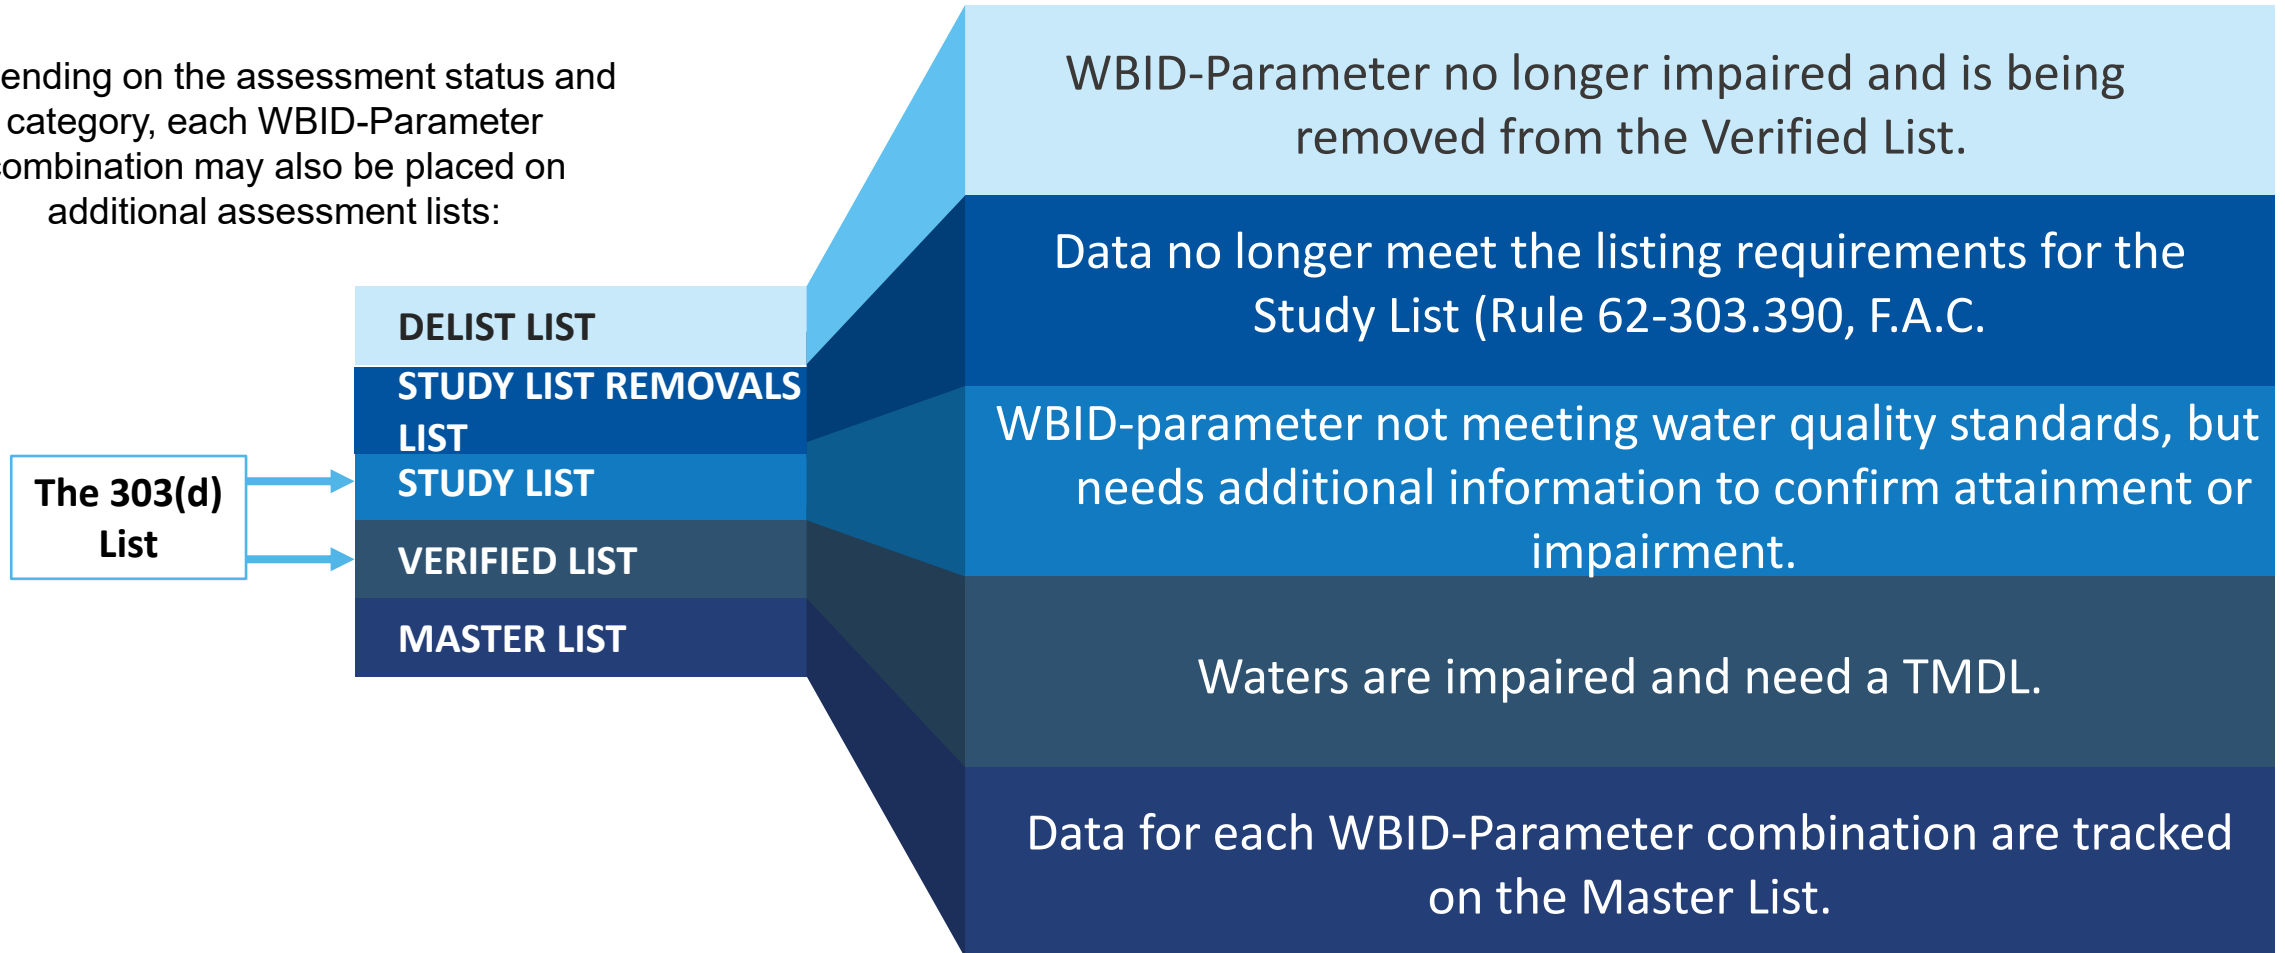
ending on the assessment status and category, each WBID-Parameter ombination may also be placed on additional assessment lists:

The 303(d) List

DELIST LIST

STUDY LIST REMOVALS LIST

STUDY LIST

VERIFIED LIST

MASTER LIST

WBID-Parameter no longer impaired and is being removed from the Verified List.

Data no longer meet the listing requirements for the Study List (Rule 62-303.390, F.A.C.

WBID-parameter not meeting water quality standards, but needs additional information to confirm attainment or impairment.

Waters are impaired and need a TMDL.

Data for each WBID-Parameter combination are tracked on the Master List.